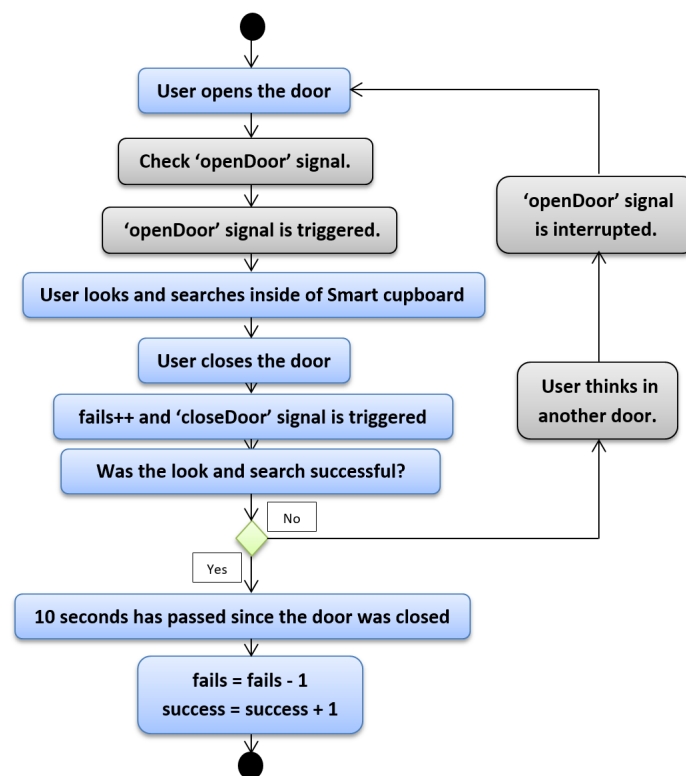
User opens the door

Check 'openDoor' signal.

'openDoor' signal is triggered.

User looks and searches inside of Smart cupboard

User closes the door

fails++ and 'closeDoor' signal is triggered

Was the look and search successful?

No

Yes

10 seconds has passed since the door was closed

fails = fails - 1
success = success + 1

User thinks in another door.

'openDoor' signal is interrupted.